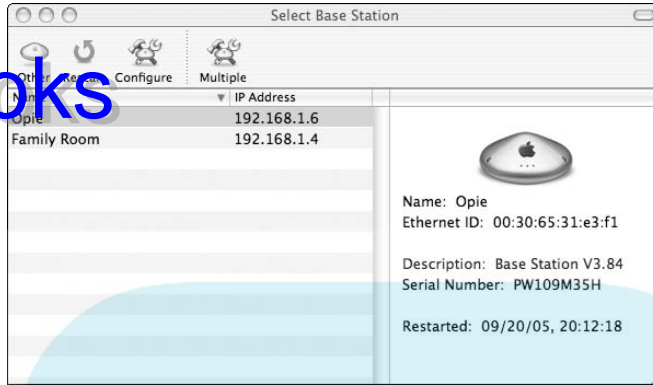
Select Base Station

Other Rescan Configure Multiple

oks

Name IP Address

Opie 192.168.1.6

Family Room 192.168.1.4

Name: Opie

Ethernet ID: 00:30:65:31:e3:f1

Description: Base Station V3.84

Serial Number: PW109M35H

Restarted: 09/20/05, 20:12:18